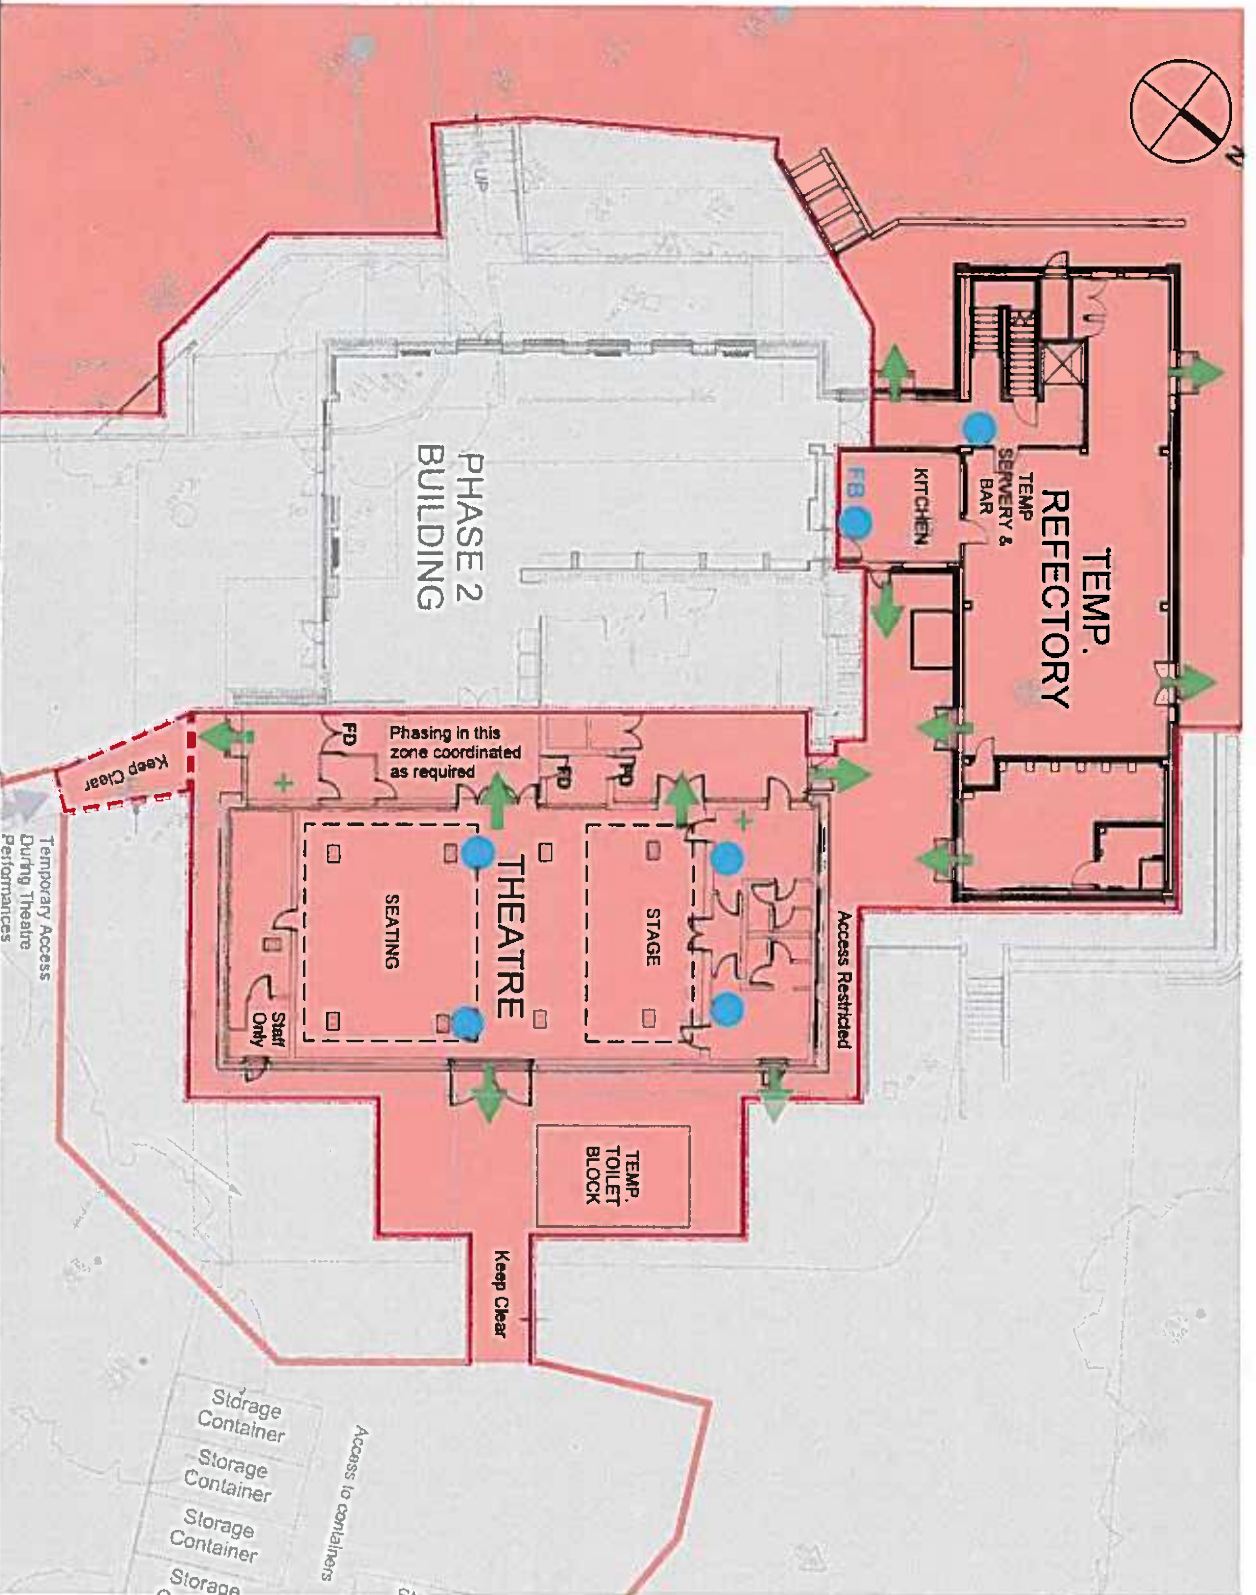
N

UP

PHASE 2 BUILDING

TEMP. REFECTORY

TEMP SERVERY & BAR

KITCHEN

FB

FD

Phasing in this zone coordinated as required

FD

FD

Keep Clear

Temporary Access During Theatre Performances

SEATING

THEATRE

STAGE

Staff Only

Access Restricted

TEMP. TOILET BLOCK

Keep Clear

Storage Container

Storage Container

Storage Container

Storage

Access to containers